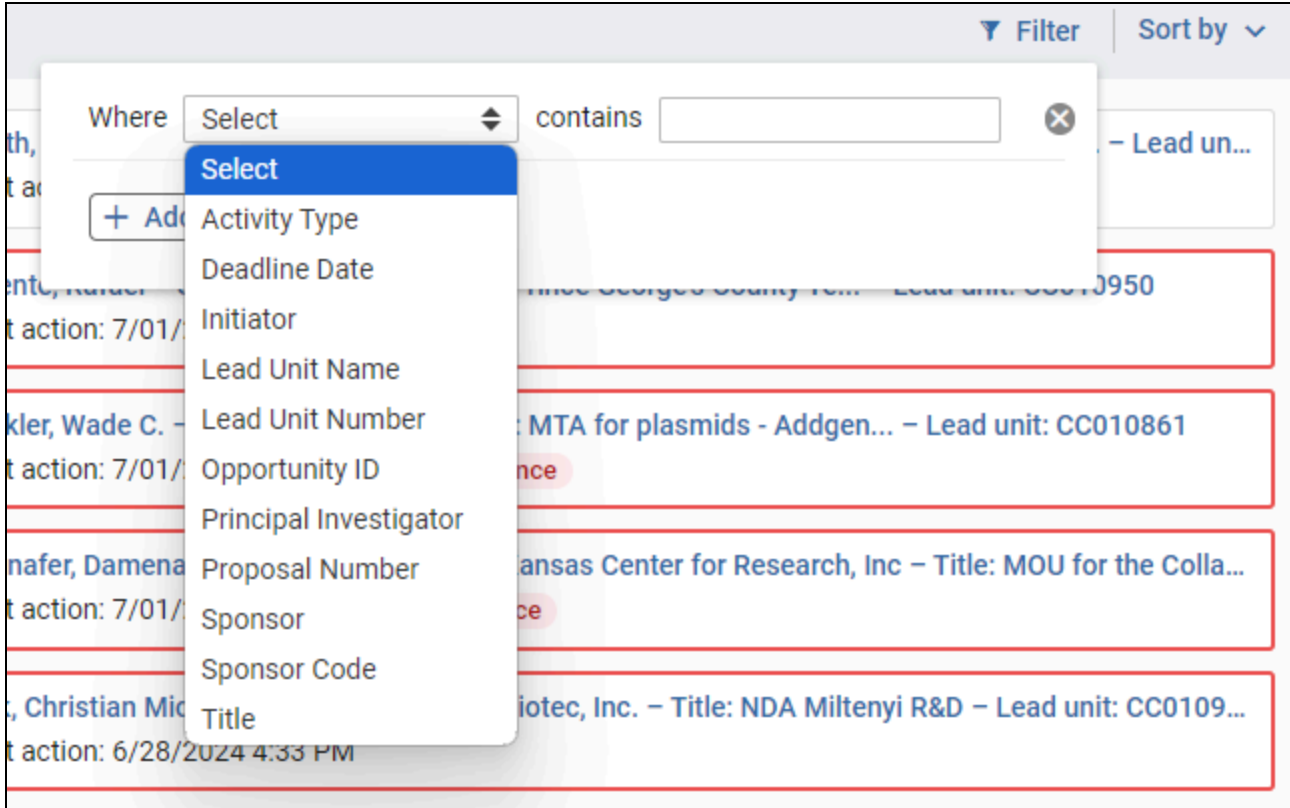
Filter
Sort by

Where Select contains

Select
Activity Type
Deadline Date
Initiator
Lead Unit Name
Lead Unit Number
Opportunity ID
Principal Investigator
Proposal Number
Sponsor
Sponsor Code
Title

+ Ad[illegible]

th, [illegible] – Lead un...
t ac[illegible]

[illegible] Lead unit: CC010950
t action: 7/01/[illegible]

kler, Wade C. – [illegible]: MTA for plasmids - Addgen... – Lead unit: CC010861
t action: 7/01/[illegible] nce

nafer, Damena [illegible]ansas Center for Research, Inc – Title: MOU for the Colla...
t action: 7/01/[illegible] ce

, Christian Mic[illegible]iotec, Inc. – Title: NDA Miltenyi R&D – Lead unit: CC0109...
t action: 6/28/2024 4:33 PM